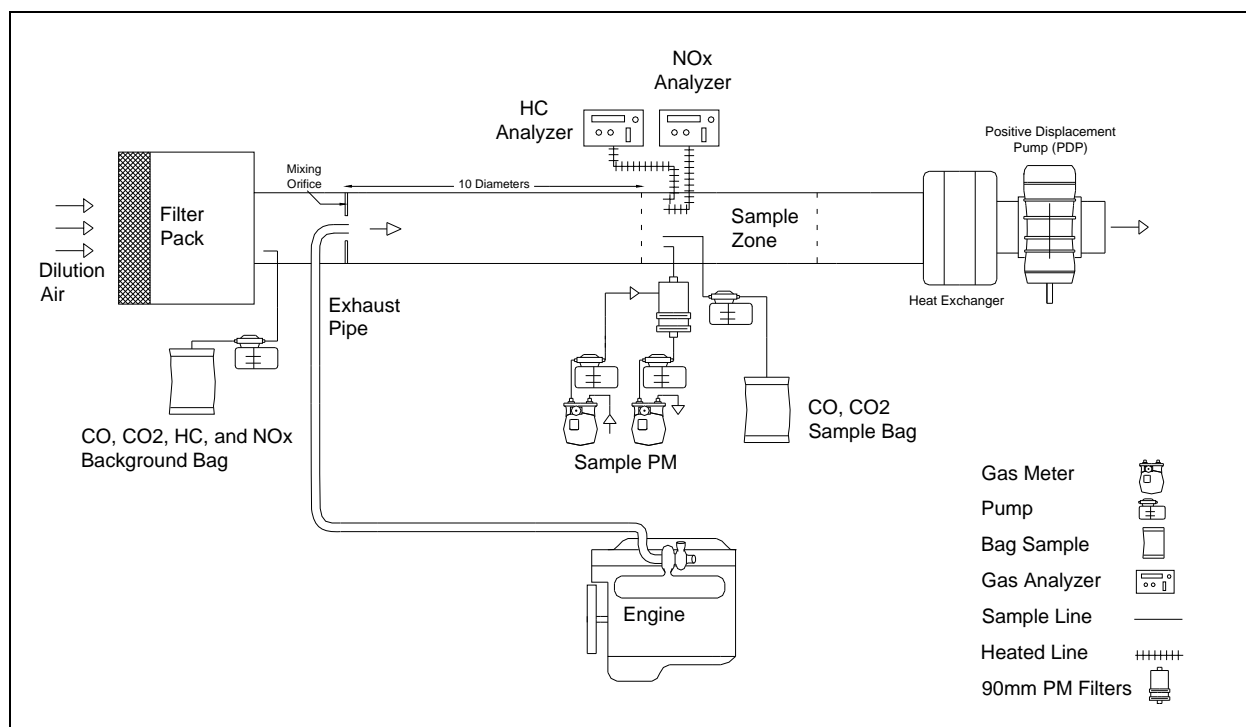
NOx Analyzer

HC Analyzer

Positive Displacement Pump (PDP)

Mixing Orifice

10 Diameters

Filter Pack

Dilution Air

Sample Zone

Heat Exchanger

Exhaust Pipe

CO, CO2, HC, and NOx Background Bag

Sample PM

CO, CO2 Sample Bag

Engine

Gas Meter

Pump

Bag Sample

Gas Analyzer

Sample Line

Heated Line

90mm PM Filters